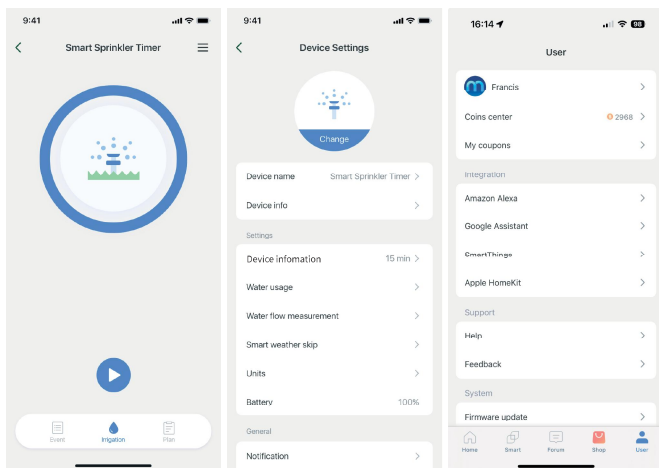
9:41

Smart Sprinkler Timer

Event
Irrigation
Plan

9:41

Device Settings

Change

Device name
Smart Sprinkler Timer

Device info

Settings

Device infomation
15 min

Water usage

Water flow measurement

Smart weather skip

Units

Battery
100%

General

Notification

16:14

98

User

Francis

Coins center
2968

My coupons

Integration

Amazon Alexa

Google Assistant

SmartThings

Apple HomeKit

Support

Help

Feedback

System

Firmware update

Home
Smart
Forum
Shop
User